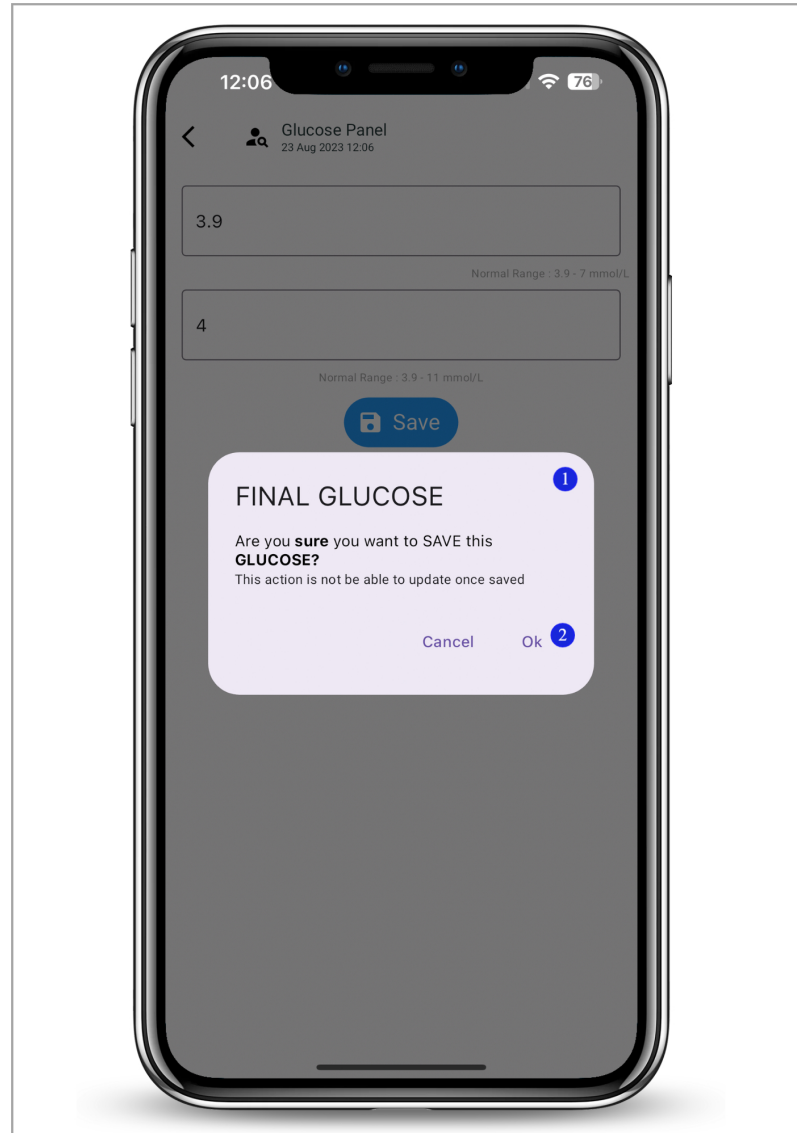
12:06

76

Glucose Panel
23 Aug 2023 12:06

3.9

Normal Range : 3.9 - 7 mmol/L

4

Normal Range : 3.9 - 11 mmol/L

Save

1

FINAL GLUCOSE

Are you **sure** you want to SAVE this **GLUCOSE?**
This action is not be able to update once saved

Cancel Ok 2